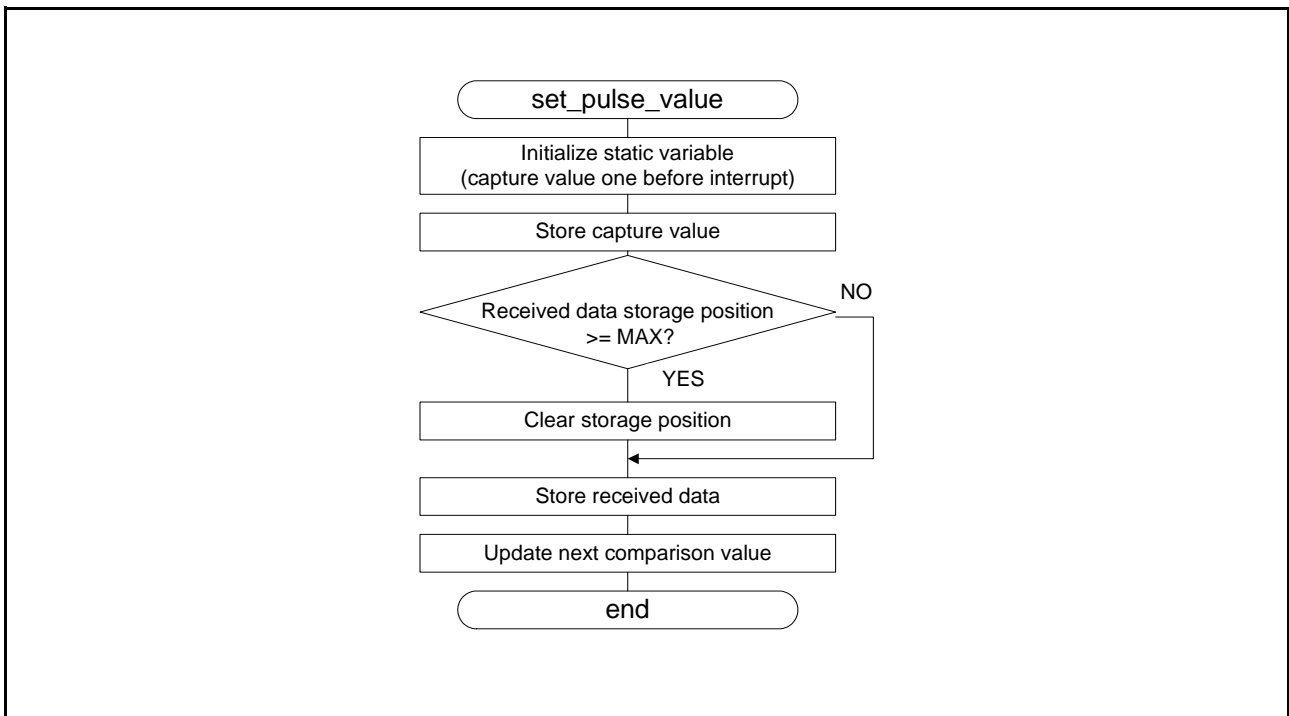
set_pulse_value

Initialize static variable
(capture value one before interrupt)

Store capture value

Received data storage position
>= MAX?

NO

YES

Clear storage position

Store received data

Update next comparison value

end